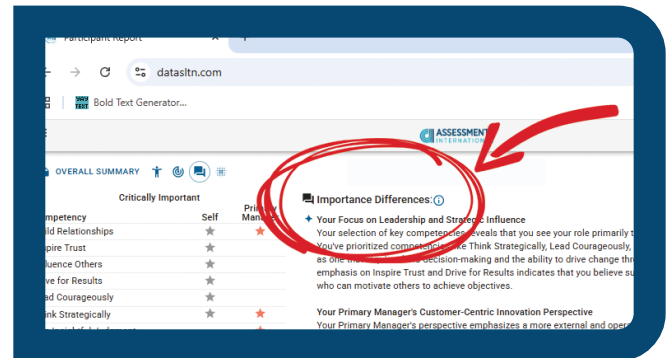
Participant Report

datasltn.com

Bold Text Generator...

ASSESSMENT
INTERNATION

OVERALL SUMMARY

Critically Important

| ompetency | Self | Primary Manager |
|---|---|---|
| ild Relationships | ★ | ★ |
| spire Trust | ★ | |
| luence Others | ★ | |
| ive for Results | ★ | |
| ad Courageously | ★ | |
| ink Strategically | ★ | ★ |
| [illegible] | | ★ |

Importance Differences:

Your Focus on Leadership and Strategic Influence

Your selection of key competencies reveals that you see your role primarily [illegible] You've prioritized competencies like Think Strategically, Lead Courageously, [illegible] as one that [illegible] decision-making and the ability to drive change thr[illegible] emphasis on Inspire Trust and Drive for Results indicates that you believe su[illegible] who can motivate others to achieve objectives.

Your Primary Manager's Customer-Centric Innovation Perspective

Your Primary Manager's perspective emphasizes a more external and oper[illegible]